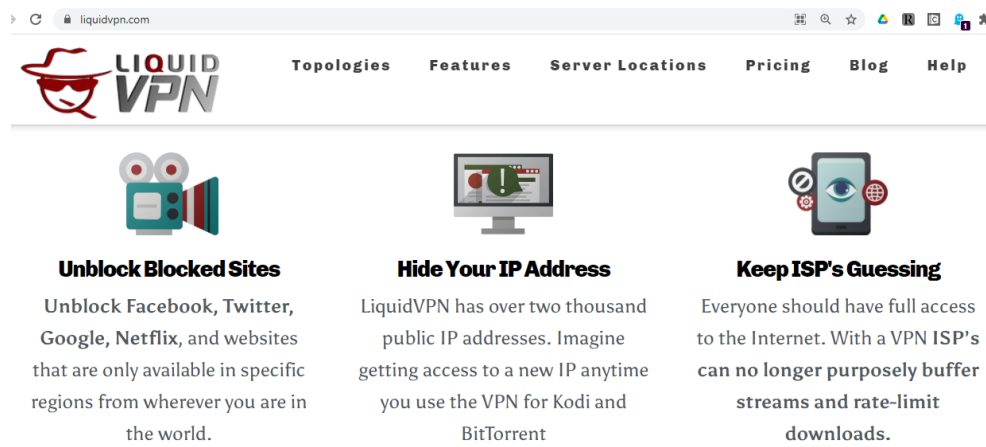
liquidvpn.com

LIQUID VPN

Topologies Features Server Locations Pricing Blog Help

Unblock Blocked Sites

Unblock Facebook, Twitter, Google, Netflix, and websites that are only available in specific regions from wherever you are in the world.

Hide Your IP Address

LiquidVPN has over two thousand public IP addresses. Imagine getting access to a new IP anytime you use the VPN for Kodi and BitTorrent

Keep ISP's Guessing

Everyone should have full access to the Internet. With a VPN ISP's can no longer purposely buffer streams and rate-limit downloads.